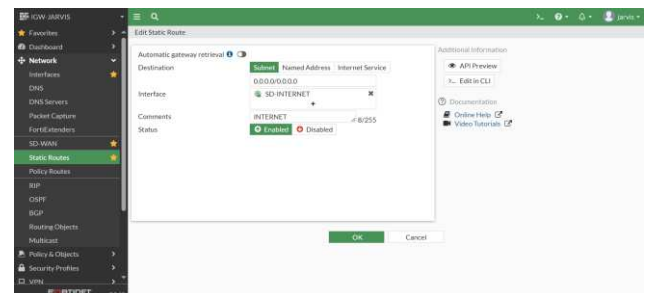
IGW-JARVIS
Favorites
Dashboard
Network
Interfaces
DNS
DNS Servers
Packet Capture
FortiExtenders
SD-WAN
Static Routes
Policy Routes
RIP
OSPF
BGP
Routing Objects
Multicast
Policy & Objects
Security Profiles
VPN

jarvis

Edit Static Route

Automatic gateway retrieval
Destination
Subnet
Named Address
Internet Service
0.0.0.0/0.0.0.0
Interface
SD-INTERNET
Comments
INTERNET
8/255
Status
Enabled
Disabled

Additional Information
API Preview
Edit in CLI
Documentation
Online Help
Video Tutorials

OK
Cancel